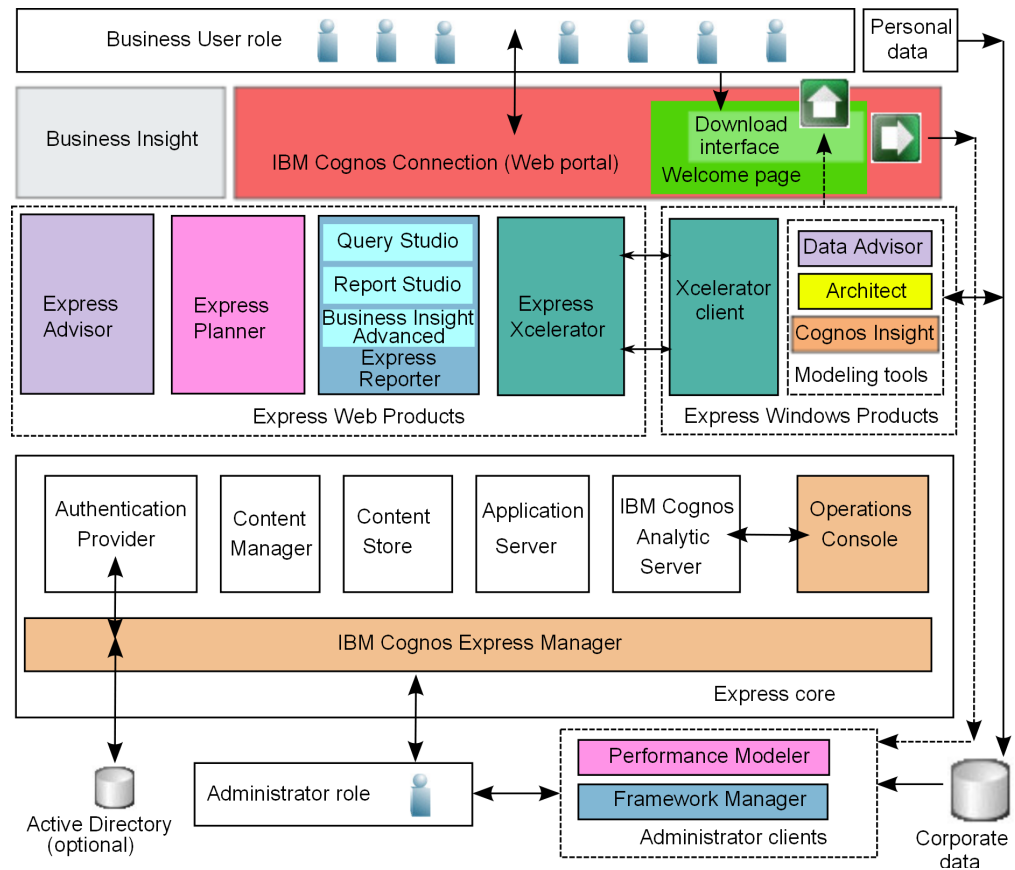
Business User role

Personal data

Business Insight

IBM Cognos Connection (Web portal)

Download interface

Welcome page

Express Advisor

Express Planner

Query Studio

Report Studio

Business Insight Advanced

Express Reporter

Express Xcelerator

Xcelerator client

Data Advisor

Architect

Cognos Insight

Modeling tools

Express Web Products

Express Windows Products

Authentication Provider

Content Manager

Content Store

Application Server

IBM Cognos Analytic Server

Operations Console

IBM Cognos Express Manager

Express core

Active Directory (optional)

Administrator role

Performance Modeler

Framework Manager

Administrator clients

Corporate data